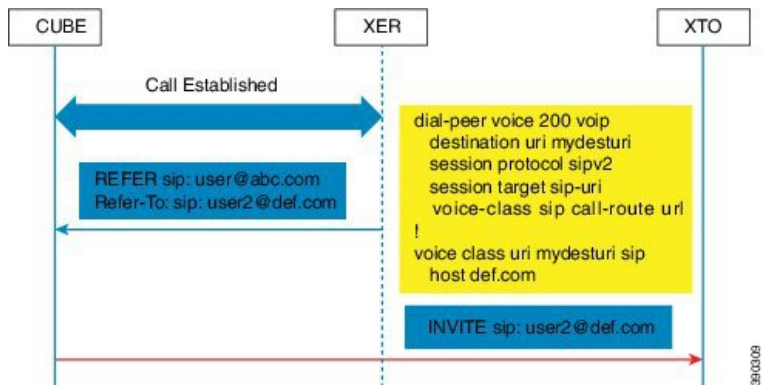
CUBE

XER

XTO

Call Established

REFER sip: user@abc.com
Refer-To: sip: user2@def.com

dial-peer voice 200 voip
destination uri mydesturi
session protocol sipv2
session target sip-uri
voice-class sip call-route url
!
voice class uri mydesturi sip
host def.com

INVITE sip: user2@def.com

390309